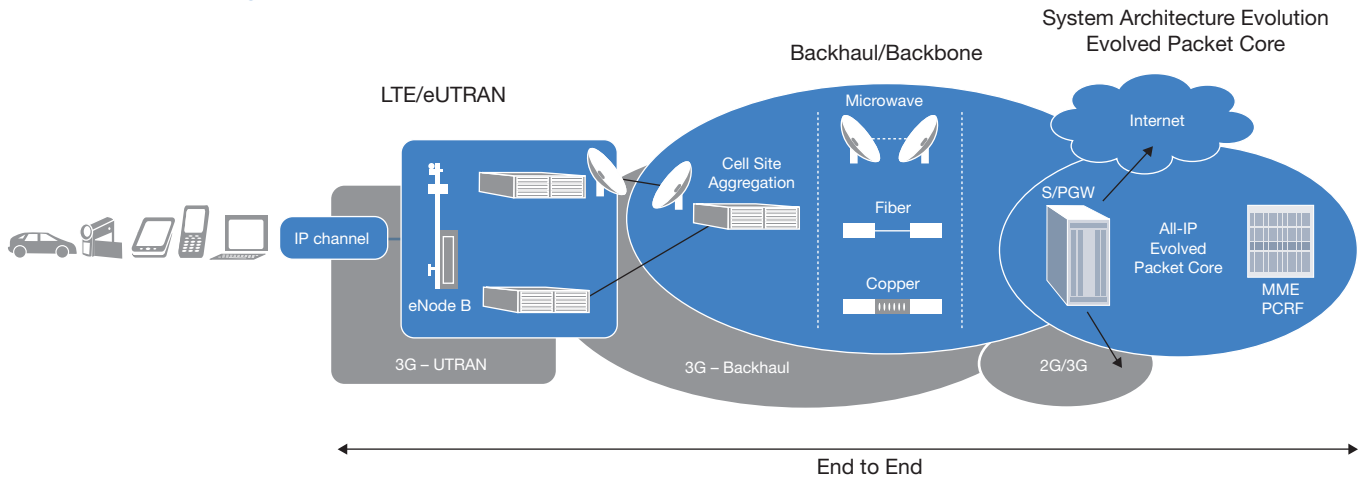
System Architecture Evolution
Evolved Packet Core

Backhaul/Backbone

LTE/eUTRAN

Microwave

Internet

Cell Site Aggregation

S/PGW

IP channel

Fiber

All-IP Evolved Packet Core

Copper

MME
PCRF

eNode B

3G – UTRAN

3G – Backhaul

2G/3G

End to End